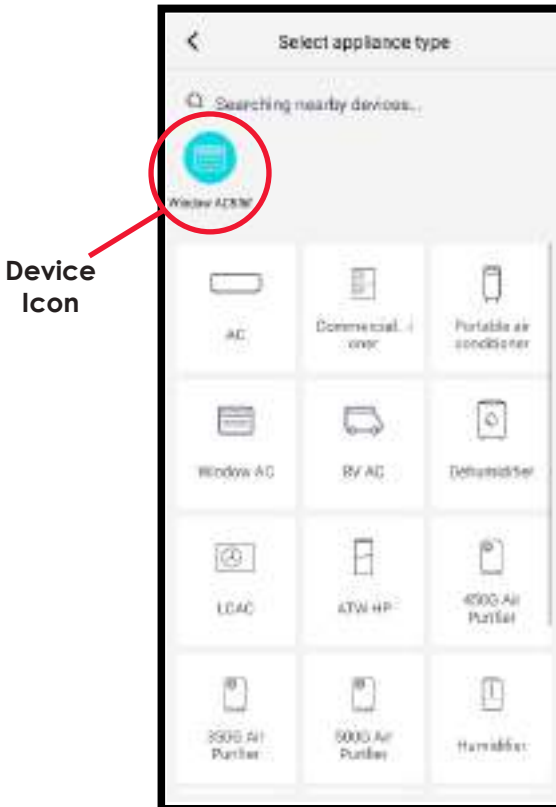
Select appliance type

Searching nearby devices...

Window AC8W

Device Icon

AC

Commercial... i oner

Portable air conditioner

Window AC

RV AC

Dehumidifier

LCAC

ATW HP

450G Air Purifier

350G Air Purifier

500G Air Purifier

Humidifier